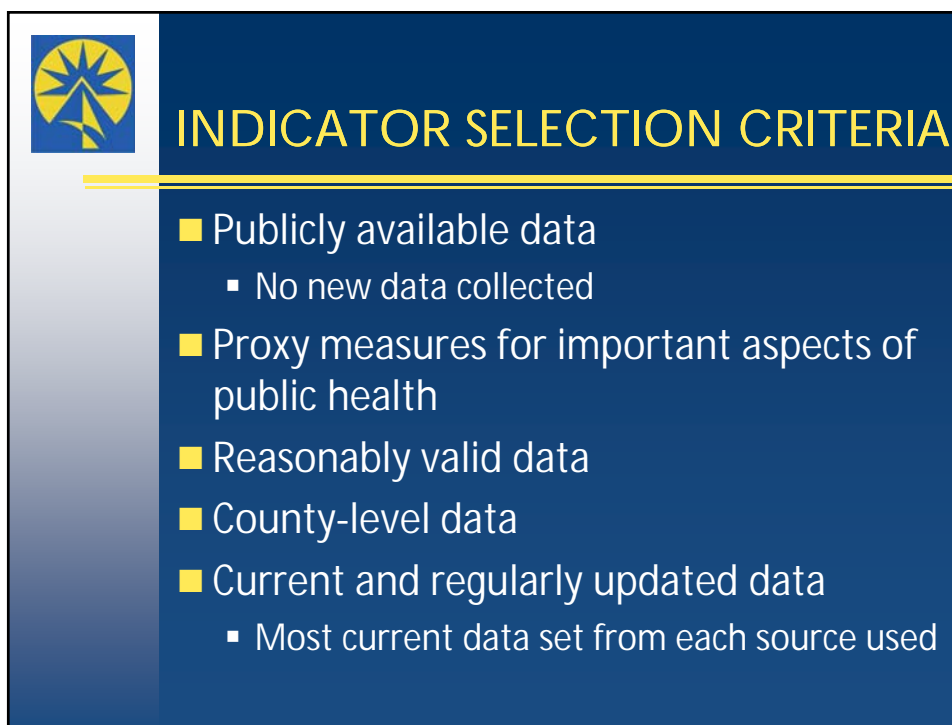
INDICATOR SELECTION CRITERIA

Publicly available data

No new data collected

Proxy measures for important aspects of public health

Reasonably valid data

County-level data

Current and regularly updated data

Most current data set from each source used